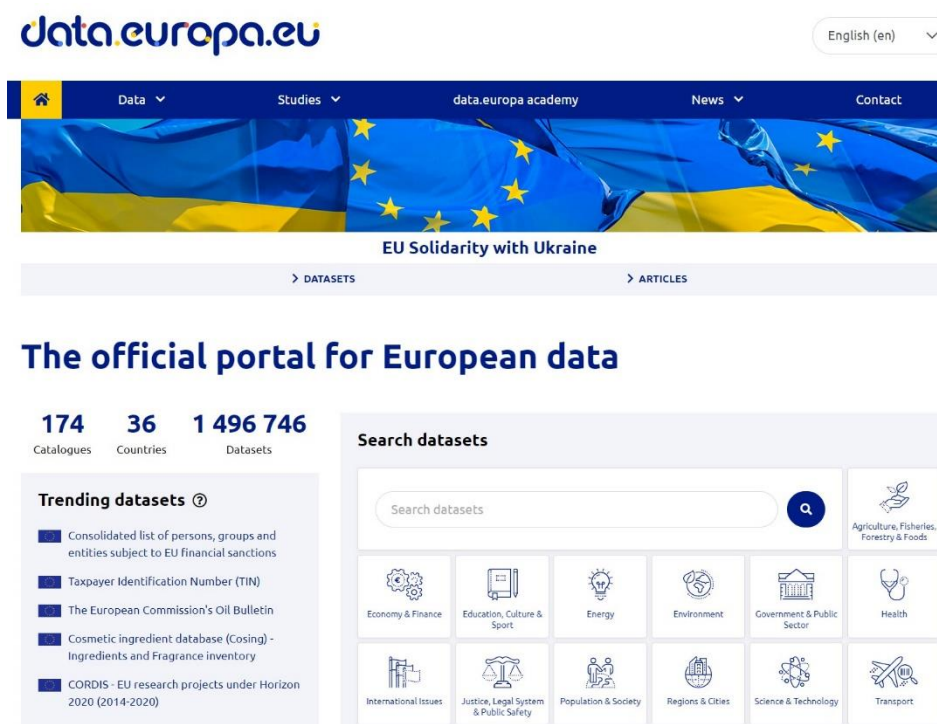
data.europa.eu

English (en)

Data Studies data.europa academy News Contact

EU Solidarity with Ukraine

> DATASETS > ARTICLES

The official portal for European data

174 Catalogues 36 Countries 1 496 746 Datasets

Trending datasets

Consolidated list of persons, groups and entities subject to EU financial sanctions

Taxpayer Identification Number (TIN)

The European Commission's Oil Bulletin

Cosmetic ingredient database (Cosing) - Ingredients and Fragrance inventory

CORDIS - EU research projects under Horizon 2020 (2014-2020)

Search datasets

Search datasets

Agriculture, Fisheries, Forestry & Foods

Economy & Finance

Education, Culture & Sport

Energy

Environment

Government & Public Sector

Health

International Issues

Justice, Legal System & Public Safety

Population & Society

Regions & Cities

Science & Technology

Transport